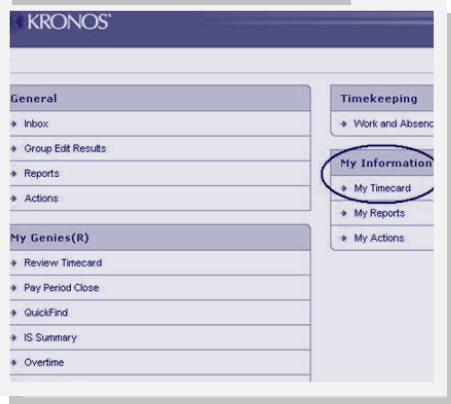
KRONOS

General
Inbox
Group Edit Results
Reports
Actions

My Genies(R)
Review Timecard
Pay Period Close
QuickFind
IS Summary
Overtime

Timekeeping
Work and Absenc

My Information
My Timecard
My Reports
My Actions